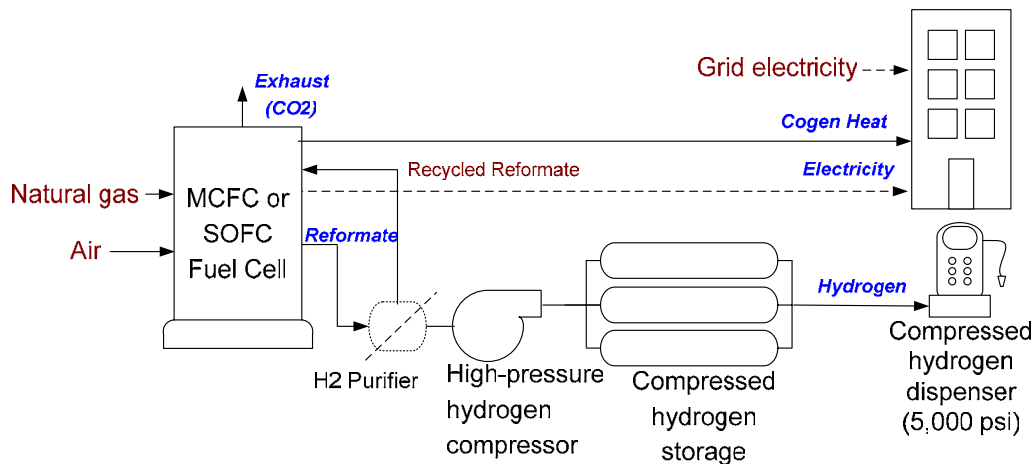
Exhaust (CO2)

Grid electricity

Cogen Heat

Recycled Reformate

Electricity

Natural gas

Air

MCFC or SOFC Fuel Cell

Reformate

Hydrogen

H2 Purifier

High-pressure hydrogen compressor

Compressed hydrogen storage

Compressed hydrogen dispenser (5,000 psi)